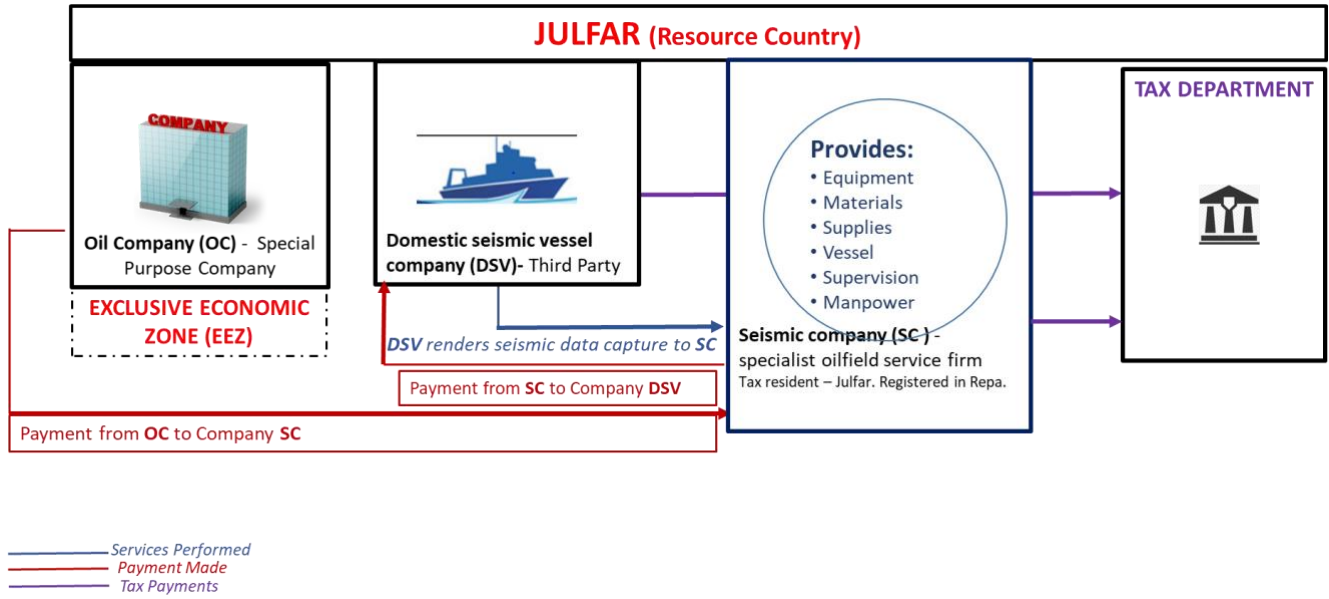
JULFAR (Resource Country)

COMPANY

Oil Company (OC) - Special Purpose Company

EXCLUSIVE ECONOMIC ZONE (EEZ)

Domestic seismic vessel company (DSV)- Third Party

Provides:
• Equipment
• Materials
• Supplies
• Vessel
• Supervision
• Manpower

Seismic company (SC ) - specialist oilfield service firm
Tax resident – Julfar. Registered in Repa.

TAX DEPARTMENT

DSV renders seismic data capture to SC

Payment from SC to Company DSV

Payment from OC to Company SC

Services Performed
Payment Made
Tax Payments